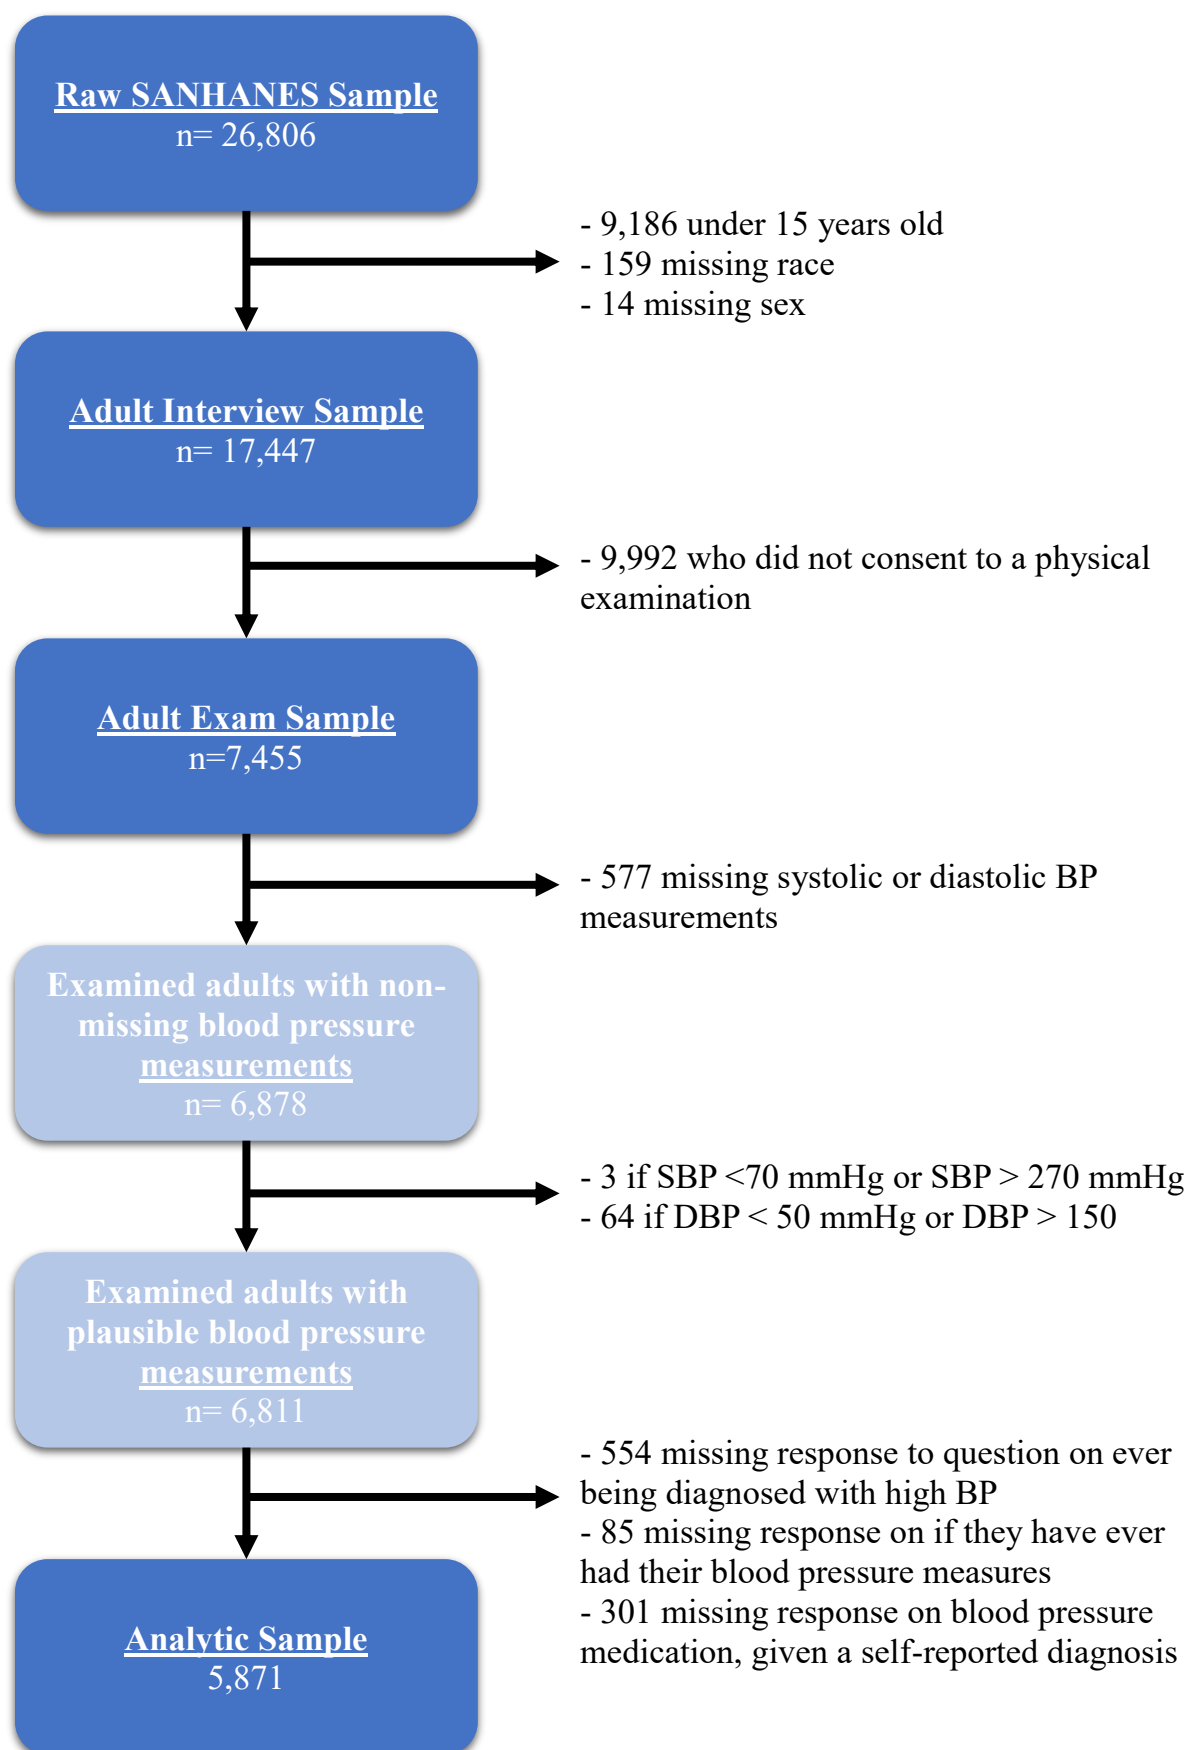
Raw SANHANES Sample
n= 26,806

- 9,186 under 15 years old
- 159 missing race
- 14 missing sex

Adult Interview Sample
n= 17,447

- 9,992 who did not consent to a physical examination

Adult Exam Sample
n=7,455

- 577 missing systolic or diastolic BP measurements

Examined adults with non-missing blood pressure measurements
n= 6,878

- 3 if SBP <70 mmHg or SBP > 270 mmHg
- 64 if DBP < 50 mmHg or DBP > 150

Examined adults with plausible blood pressure measurements
n= 6,811

- 554 missing response to question on ever being diagnosed with high BP
- 85 missing response on if they have ever had their blood pressure measures
- 301 missing response on blood pressure medication, given a self-reported diagnosis

Analytic Sample
5,871